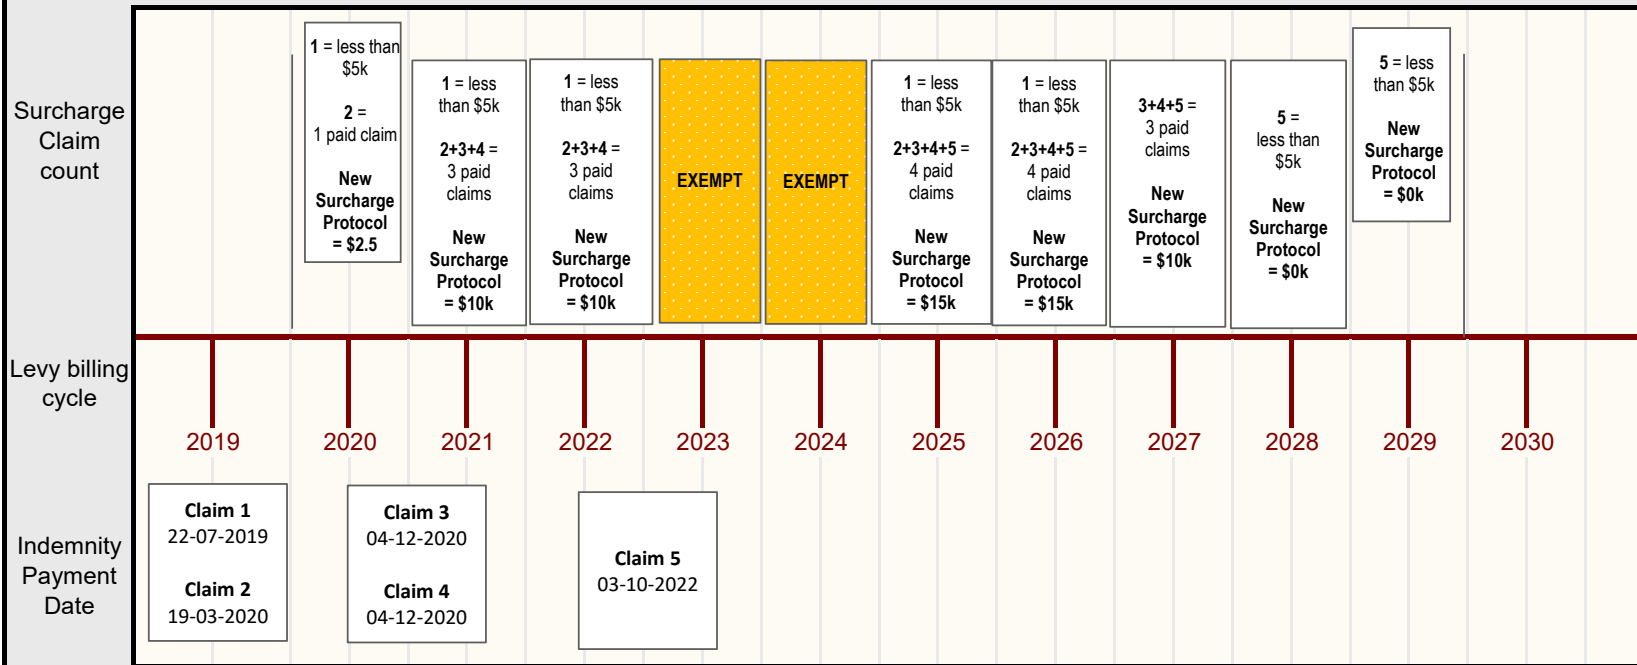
Surcharge Claim count

1 = less than $5k

2 = 1 paid claim

New Surcharge Protocol = $2.5

1 = less than $5k

2+3+4 = 3 paid claims

New Surcharge Protocol = $10k

1 = less than $5k

2+3+4 = 3 paid claims

New Surcharge Protocol = $10k

EXEMPT

EXEMPT

1 = less than $5k

2+3+4+5 = 4 paid claims

New Surcharge Protocol = $15k

1 = less than $5k

2+3+4+5 = 4 paid claims

New Surcharge Protocol = $15k

3+4+5 = 3 paid claims

New Surcharge Protocol = $10k

5 = less than $5k

New Surcharge Protocol = $0k

5 = less than $5k

New Surcharge Protocol = $0k

Levy billing cycle

2019 2020 2021 2022 2023 2024 2025 2026 2027 2028 2029 2030

Indemnity Payment Date

Claim 1
22-07-2019

Claim 2
19-03-2020

Claim 3
04-12-2020

Claim 4
04-12-2020

Claim 5
03-10-2022